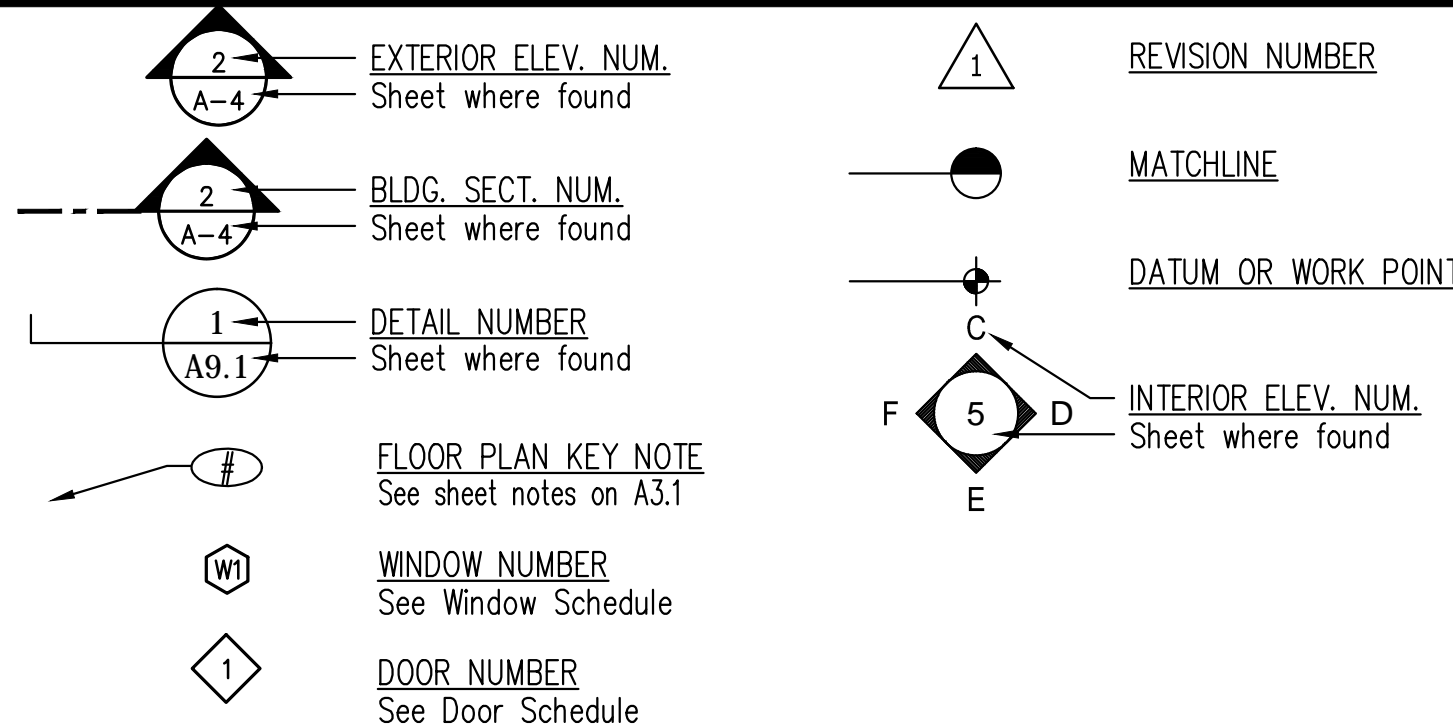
2
A-4
EXTERIOR ELEV. NUM.
Sheet where found

2
A-4
BLDG. SECT. NUM.
Sheet where found

1
A9.1
DETAIL NUMBER
Sheet where found

#
FLOOR PLAN KEY NOTE
See sheet notes on A3.1

W1
WINDOW NUMBER
See Window Schedule

1
DOOR NUMBER
See Door Schedule

1
REVISION NUMBER

MATCHLINE

DATUM OR WORK POINT

C
F
5
D
E
INTERIOR ELEV. NUM.
Sheet where found